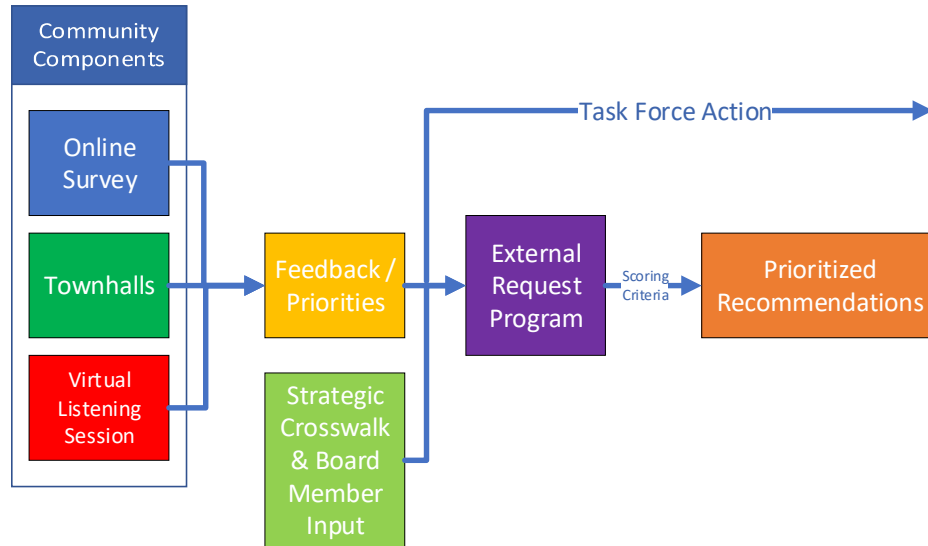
Community Components

Online Survey

Townhalls

Virtual Listening Session

Feedback / Priorities

Strategic Crosswalk & Board Member Input

Task Force Action

External Request Program

Scoring Criteria

Prioritized Recommendations